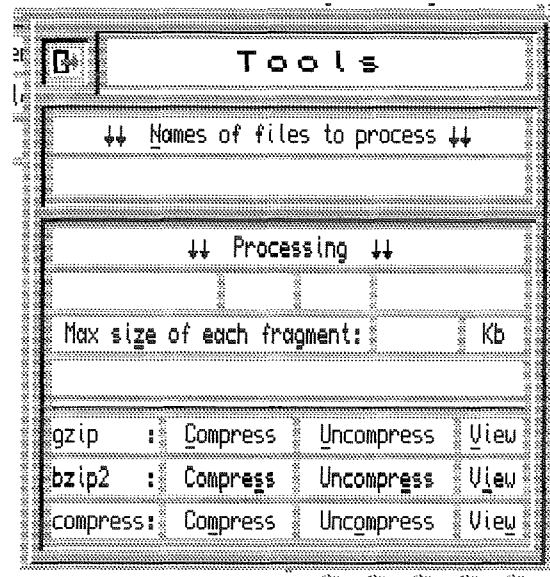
Tools

↓↓ Names of files to process ↓↓

↓↓ Processing ↓↓

Max size of each fragment: Kb

| gzip : | Compress | Uncompress | View |
|---|---|---|---|
| bzip2 : | Compress | Uncompress | View |
| compress: | Compress | Uncompress | View |